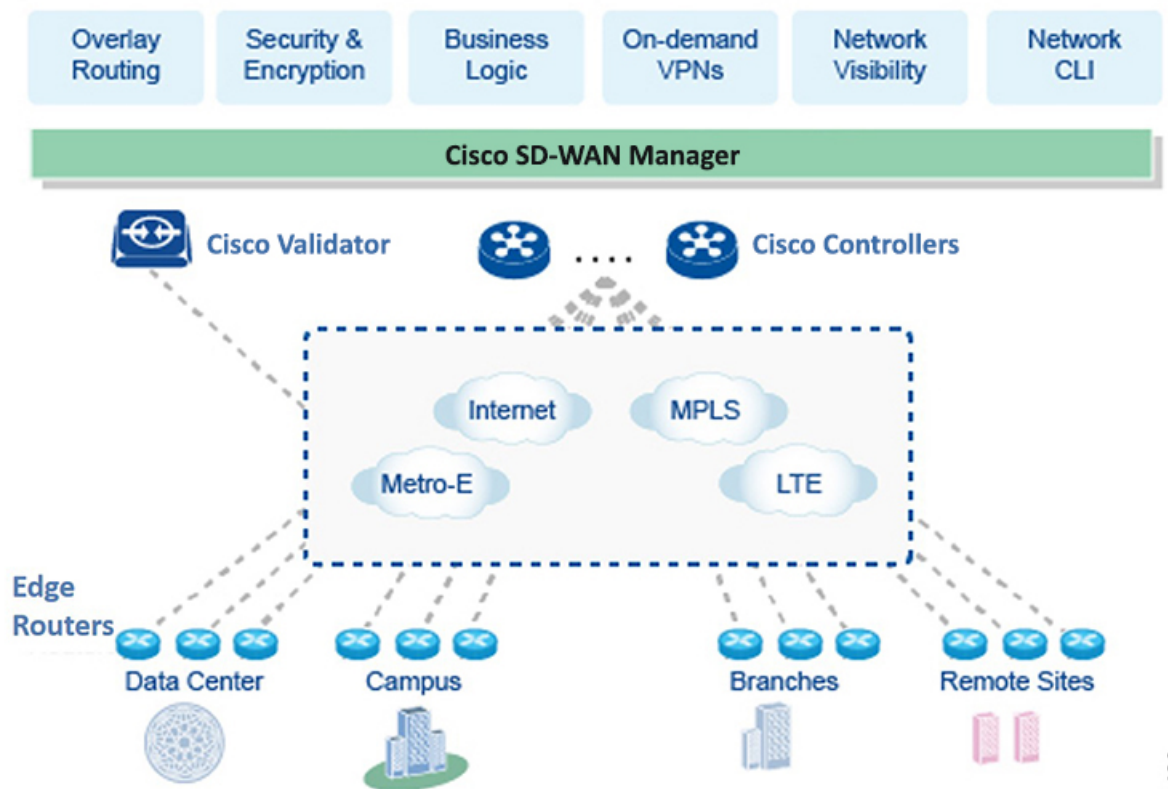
Overlay Routing

Security & Encryption

Business Logic

On-demand VPNs

Network Visibility

Network CLI

Cisco SD-WAN Manager

Cisco Validator

....

Cisco Controllers

Internet

MPLS

Metro-E

LTE

Edge Routers

Data Center

Campus

Branches

Remote Sites